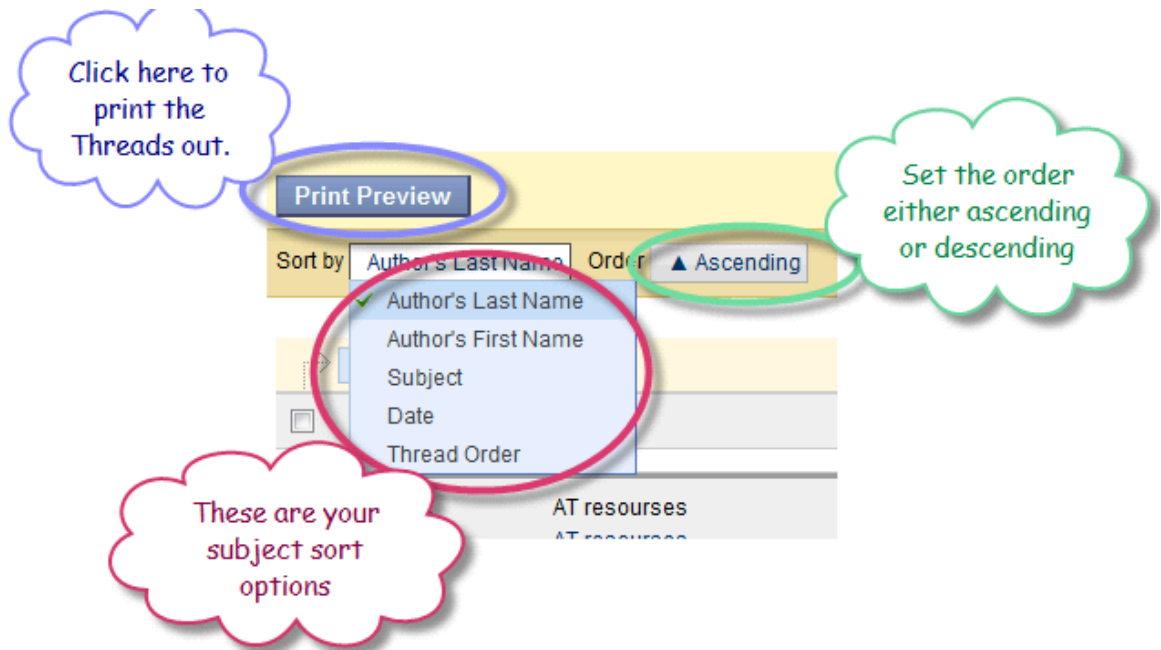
Click here to print the Threads out.

Print Preview

Set the order either ascending or descending

Sort by Author's Last Name Order ▲ Ascending

✓ Author's Last Name
Author's First Name
Subject
Date
Thread Order

These are your subject sort options

AT resourses
AT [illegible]